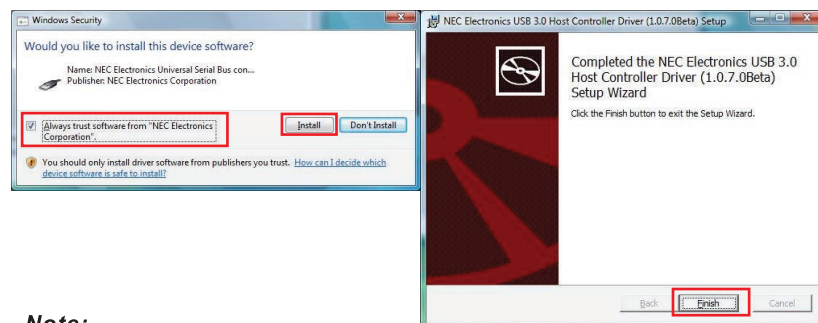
Windows Security

Would you like to install this device software?

Name: NEC Electronics Universal Serial Bus con...
Publisher: NEC Electronics Corporation

Always trust software from "NEC Electronics Corporation".

Install

Don't Install

You should only install driver software from publishers you trust. How can I decide which device software is safe to install?

NEC Electronics USB 3.0 Host Controller Driver (1.0.7.0Beta) Setup

Completed the NEC Electronics USB 3.0 Host Controller Driver (1.0.7.0Beta) Setup Wizard

Click the Finish button to exit the Setup Wizard.

Back

Finish

Cancel

Note: